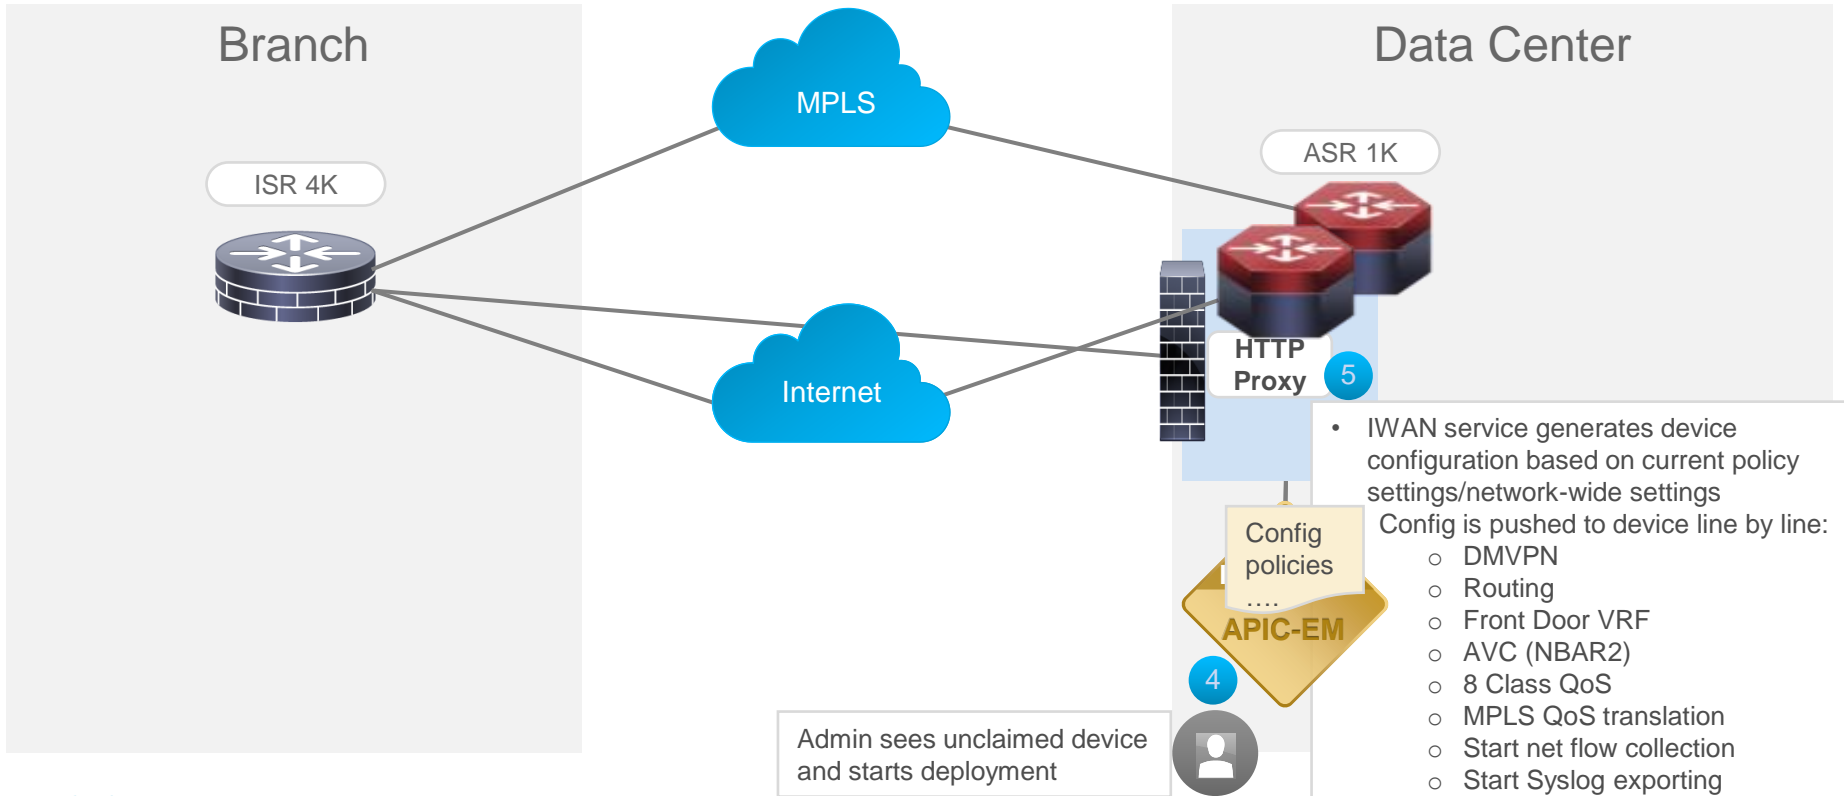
Branch

MPLS

Data Center

ISR 4K

ASR 1K

Internet

HTTP Proxy

5

• IWAN service generates device configuration based on current policy settings/network-wide settings

Config is pushed to device line by line:

○ DMVPN
○ Routing
○ Front Door VRF
○ AVC (NBAR2)
○ 8 Class QoS
○ MPLS QoS translation
○ Start net flow collection
○ Start Syslog exporting

Config policies ….

APIC-EM

4

Admin sees unclaimed device and starts deployment